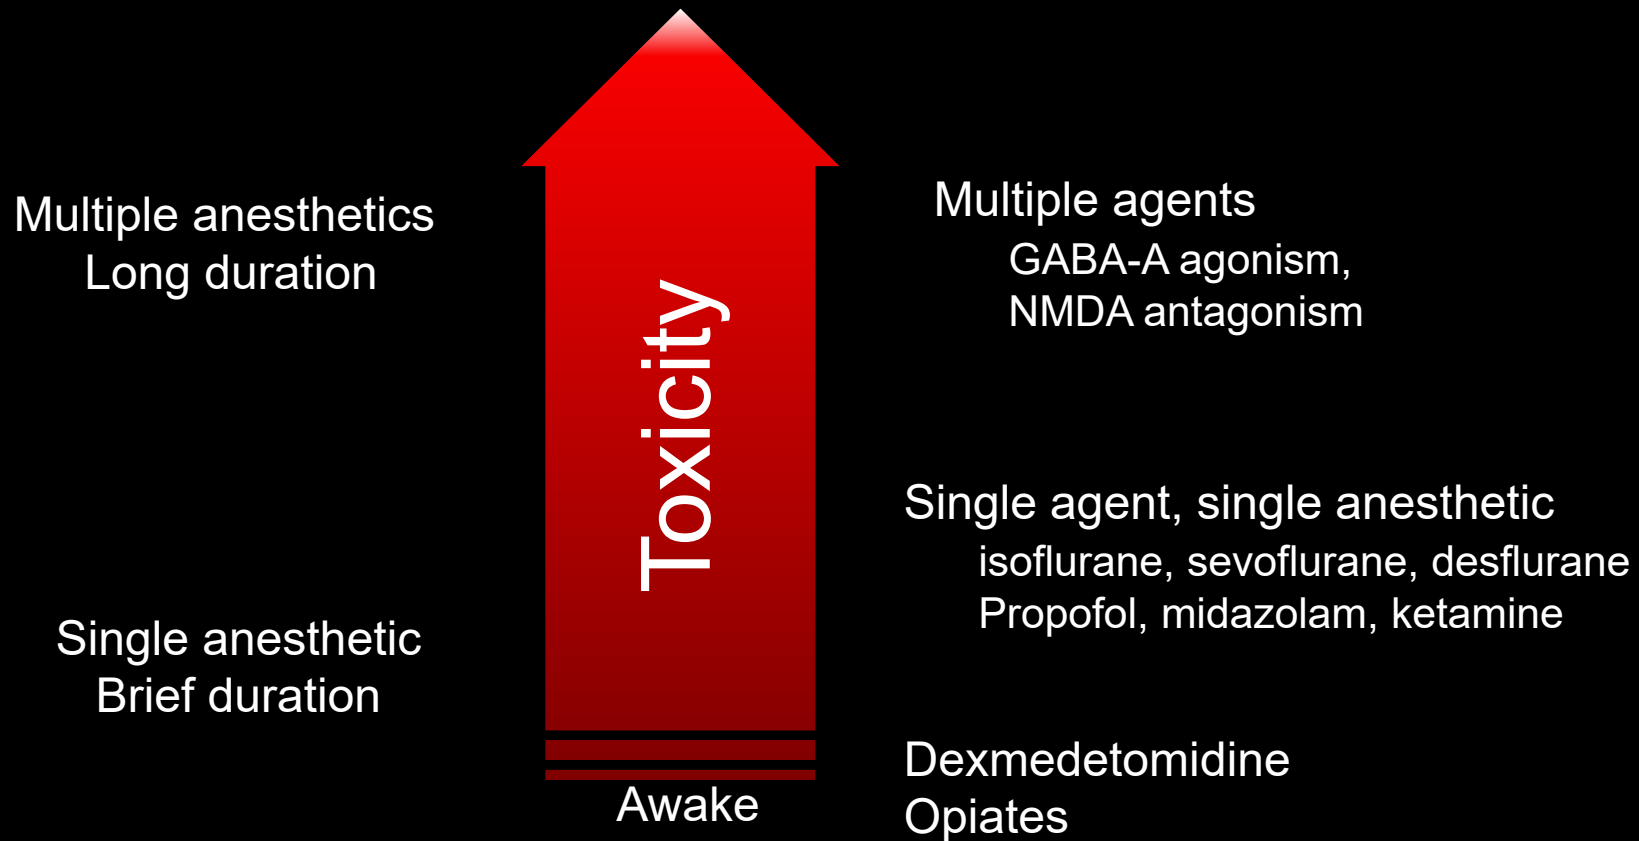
Multiple anesthetics
Long duration

Single anesthetic
Brief duration

Toxicity

Awake

Multiple agents
GABA-A agonism,
NMDA antagonism

Single agent, single anesthetic
isoflurane, sevoflurane, desflurane
Propofol, midazolam, ketamine

Dexmedetomidine
Opiates